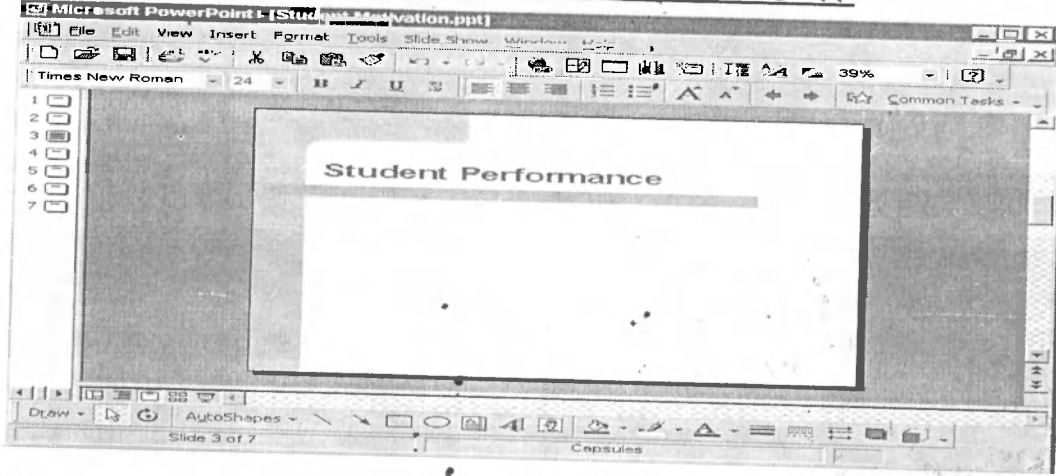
Microsoft PowerPoint - [Stu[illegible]vation.ppt]

File Edit View Insert Format Tools Slide Show Window Help

Times New Roman 24 B I U S 39% Common Tasks

1
2
3
4
5
6
7

Student Performance

Draw AutoShapes

Slide 3 of 7 Capsules